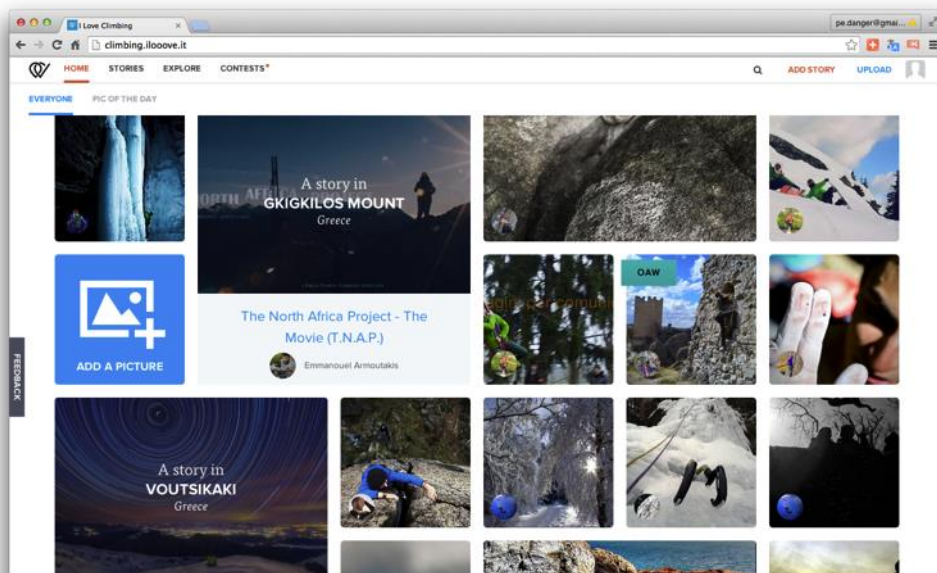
I Love Climbing

pe.danger@gmai...

climbing.ilooove.it

HOME STORIES EXPLORE CONTESTS

ADD STORY UPLOAD

EVERYONE PIC OF THE DAY

A story in
GKIGKILOS MOUNT
Greece

NORTH AFRICA

The North Africa Project - The Movie (T.N.A.P.)

Emmanouel Armoutakis

ADD A PICTURE

OAW

FEEDBACK

A story in
VOUTSIKAKI
Greece